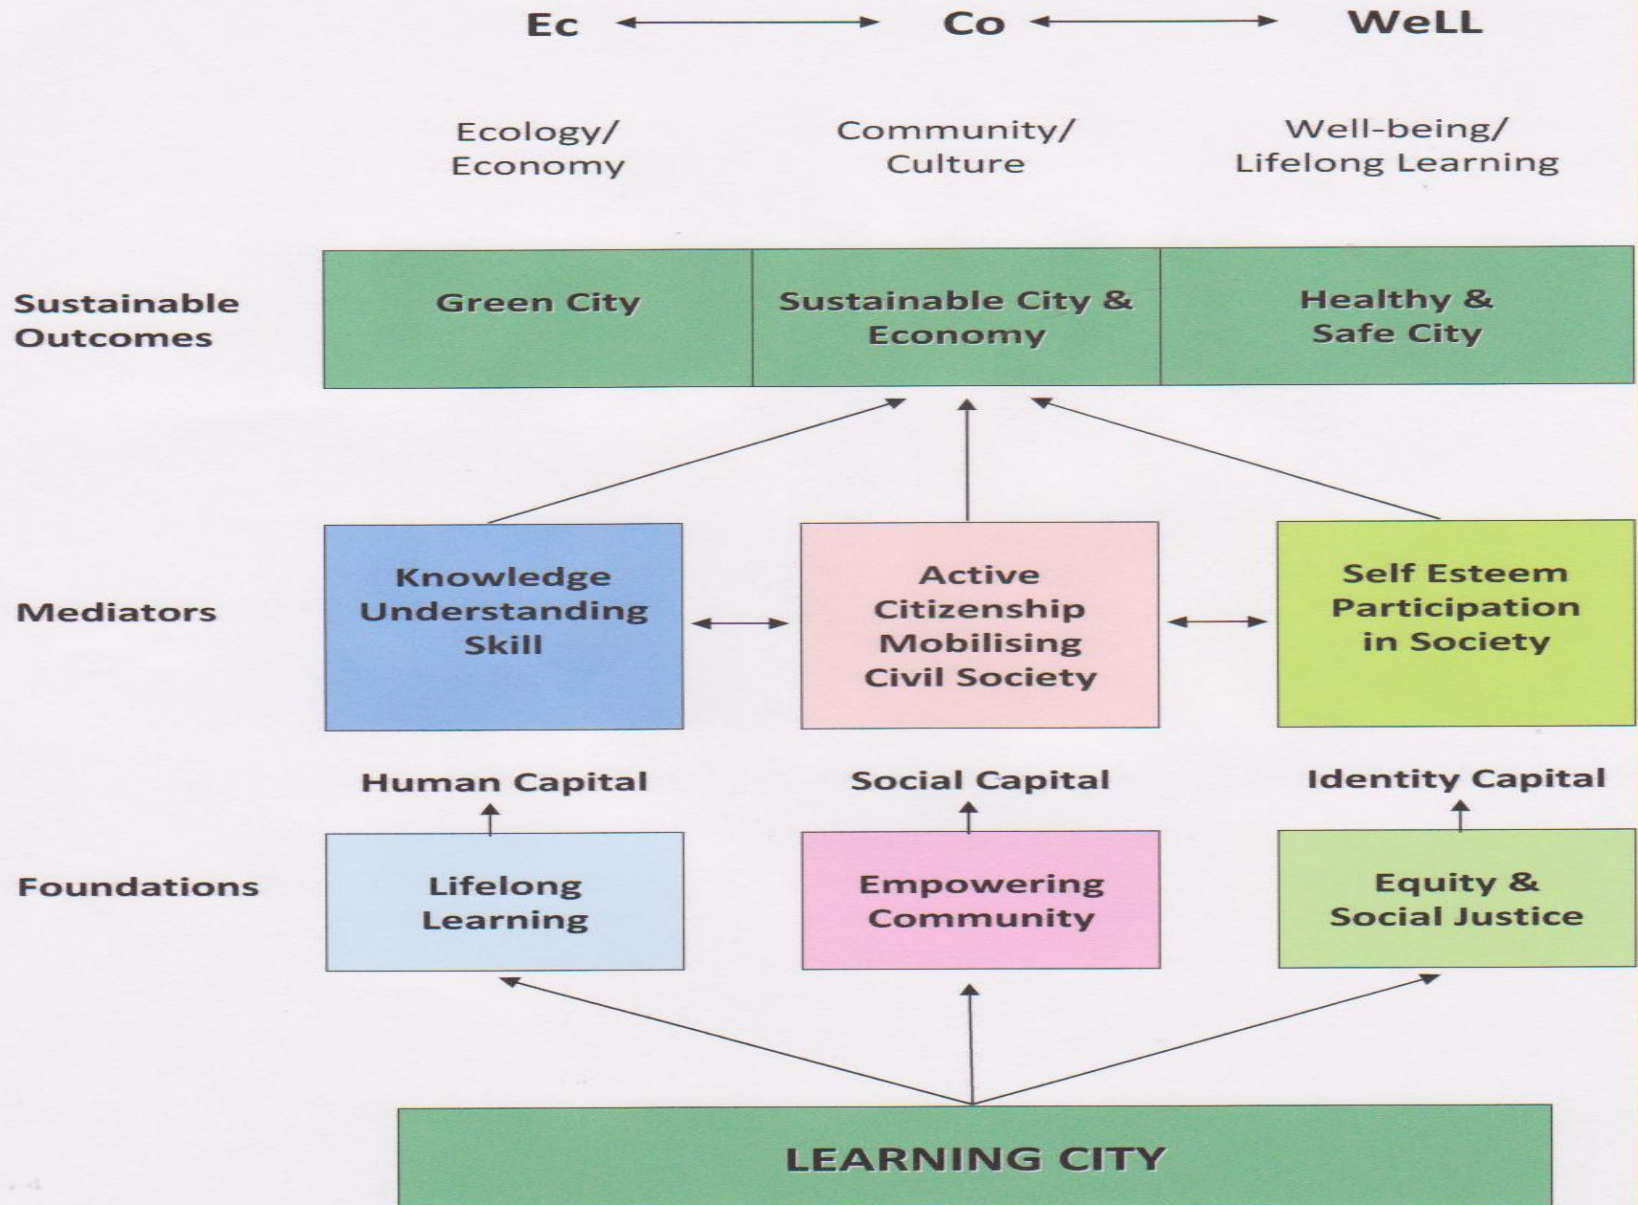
Ec Co WeLL

Ecology/ Economy

Community/ Culture

Well-being/ Lifelong Learning

Sustainable Outcomes

Green City

Sustainable City & Economy

Healthy & Safe City

Mediators

Knowledge Understanding Skill

Active Citizenship Mobilising Civil Society

Self Esteem Participation in Society

Human Capital

Social Capital

Identity Capital

Foundations

Lifelong Learning

Empowering Community

Equity & Social Justice

LEARNING CITY